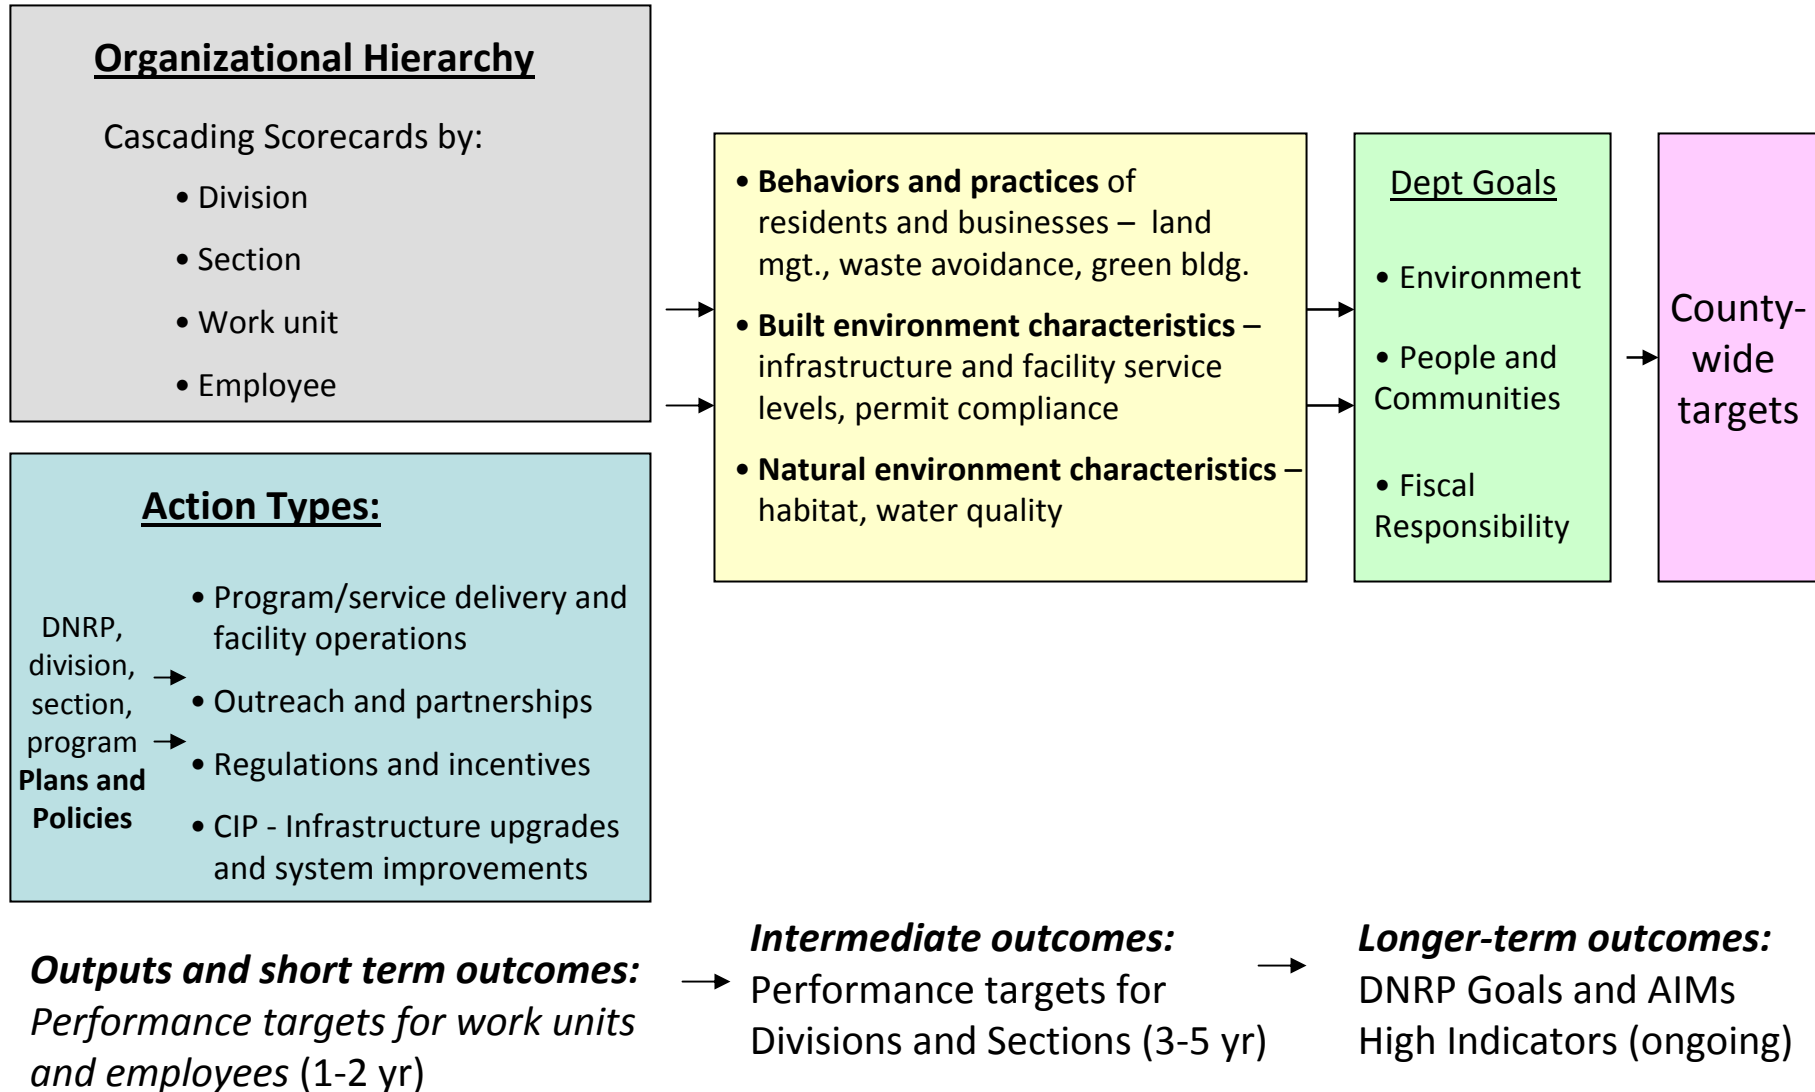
Organizational Hierarchy

Cascading Scorecards by:

• Division

• Section

• Work unit

• Employee

Action Types:

DNRP, division, section, program Plans and Policies

• Program/service delivery and facility operations

• Outreach and partnerships

• Regulations and incentives

• CIP - Infrastructure upgrades and system improvements

• Behaviors and practices of residents and businesses – land mgt., waste avoidance, green bldg.

• Built environment characteristics – infrastructure and facility service levels, permit compliance

• Natural environment characteristics – habitat, water quality

Dept Goals

• Environment

• People and Communities

• Fiscal Responsibility

County-wide targets

Outputs and short term outcomes: Performance targets for work units and employees (1-2 yr)

Intermediate outcomes: Performance targets for Divisions and Sections (3-5 yr)

Longer-term outcomes: DNRP Goals and AIMs High Indicators (ongoing)